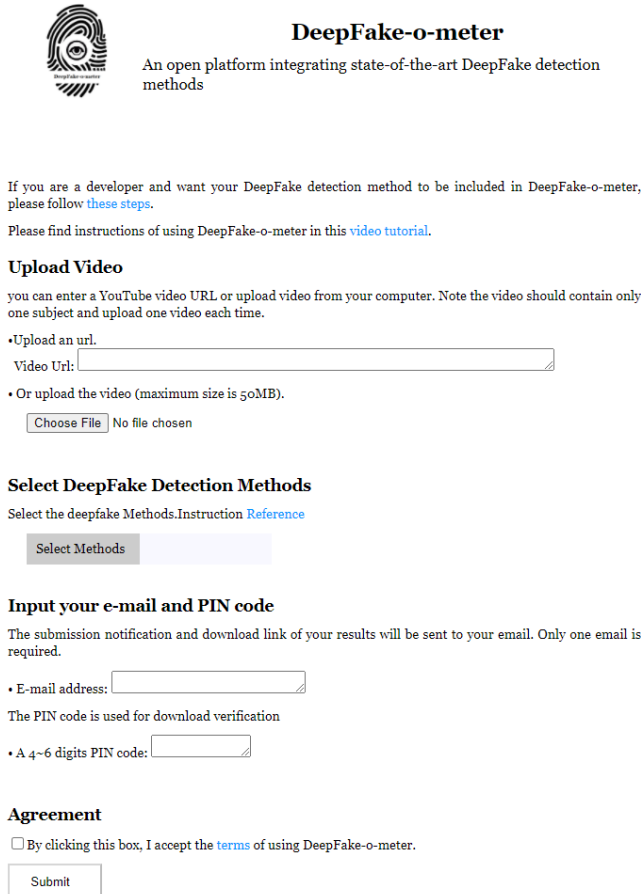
DeepFake-o-meter

DeepFake-o-meter

An open platform integrating state-of-the-art DeepFake detection methods

If you are a developer and want your DeepFake detection method to be included in DeepFake-o-meter, please follow these steps.

Please find instructions of using DeepFake-o-meter in this video tutorial.

Upload Video

you can enter a YouTube video URL or upload video from your computer. Note the video should contain only one subject and upload one video each time.

•Upload an url.
Video Url:

• Or upload the video (maximum size is 50MB).

Choose File No file chosen

Select DeepFake Detection Methods

Select the deepfake Methods.Instruction Reference

Select Methods

Input your e-mail and PIN code

The submission notification and download link of your results will be sent to your email. Only one email is required.

• E-mail address:

The PIN code is used for download verification

• A 4~6 digits PIN code:

Agreement

By clicking this box, I accept the terms of using DeepFake-o-meter.

Submit